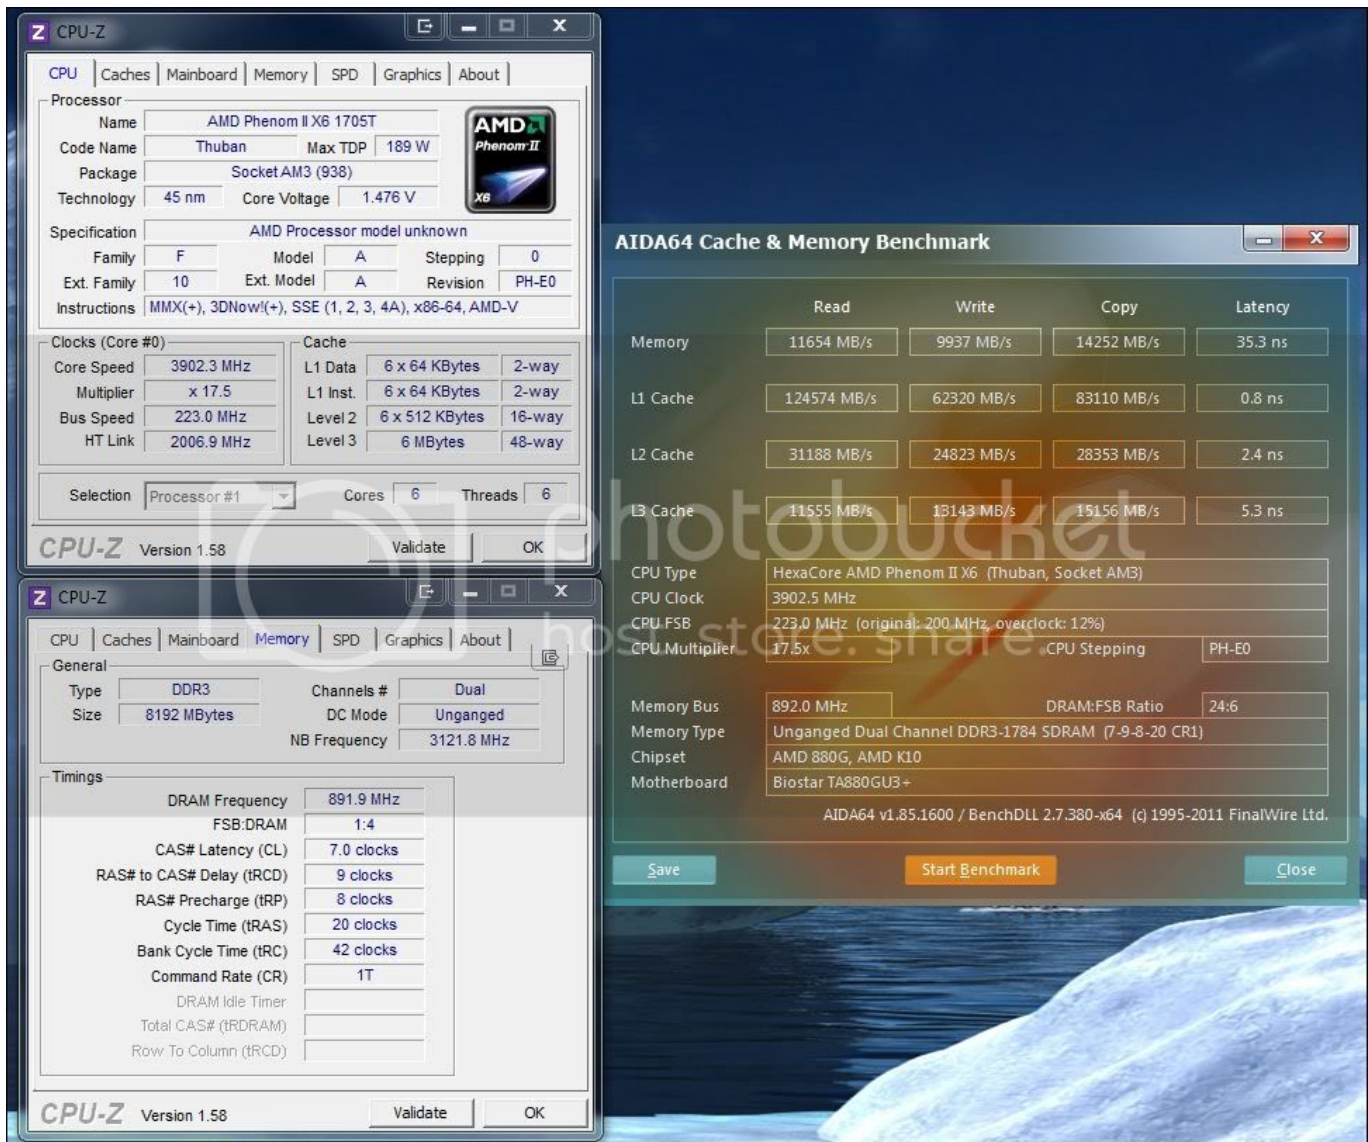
CPU-Z

CPU | Caches | Mainboard | Memory | SPD | Graphics | About

Processor
Name AMD Phenom II X6 1705T
Code Name Thuban Max TDP 189 W
Package Socket AM3 (938)
Technology 45 nm Core Voltage 1.476 V
AMD Phenom II X6
Specification AMD Processor model unknown
Family F Model A Stepping 0
Ext. Family 10 Ext. Model A Revision PH-E0
Instructions MMX(+), 3DNow!(+), SSE (1, 2, 3, 4A), x86-64, AMD-V

Clocks (Core #0)
Core Speed 3902.3 MHz
Multiplier x 17.5
Bus Speed 223.0 MHz
HT Link 2006.9 MHz

Cache
L1 Data 6 x 64 KBytes 2-way
L1 Inst. 6 x 64 KBytes 2-way
Level 2 6 x 512 KBytes 16-way
Level 3 6 MBytes 48-way

Selection Processor #1 Cores 6 Threads 6

CPU-Z Version 1.58 Validate OK

CPU-Z

CPU | Caches | Mainboard | Memory | SPD | Graphics | About

General
Type DDR3 Channels # Dual
Size 8192 MBytes DC Mode Unganged
NB Frequency 3121.8 MHz

Timings
DRAM Frequency 891.9 MHz
FSB:DRAM 1:4
CAS# Latency (CL) 7.0 clocks
RAS# to CAS# Delay (tRCD) 9 clocks
RAS# Precharge (tRP) 8 clocks
Cycle Time (tRAS) 20 clocks
Bank Cycle Time (tRC) 42 clocks
Command Rate (CR) 1T
DRAM Idle Timer
Total CAS# (tRDRAM)
Row To Column (tRCD)

CPU-Z Version 1.58 Validate OK

AIDA64 Cache & Memory Benchmark

| | Read | Write | Copy | Latency |
|---|---|---|---|---|
| Memory | 11654 MB/s | 9937 MB/s | 14252 MB/s | 35.3 ns |
| L1 Cache | 124574 MB/s | 62320 MB/s | 83110 MB/s | 0.8 ns |
| L2 Cache | 31188 MB/s | 24823 MB/s | 28353 MB/s | 2.4 ns |
| L3 Cache | 11555 MB/s | 13143 MB/s | 15156 MB/s | 5.3 ns |

CPU Type HexaCore AMD Phenom II X6 (Thuban, Socket AM3)
CPU Clock 3902.5 MHz
CPU FSB 223.0 MHz (original: 200 MHz, overclock: 12%)
CPU Multiplier 17.5x CPU Stepping PH-E0

Memory Bus 892.0 MHz DRAM:FSB Ratio 24:6
Memory Type Unganged Dual Channel DDR3-1784 SDRAM (7-9-8-20 CR1)
Chipset AMD 880G, AMD K10
Motherboard Biostar TA880GU3+

AIDA64 v1.85.1600 / BenchDLL 2.7.380-x64 (c) 1995-2011 FinalWire Ltd.

Save Start Benchmark Close

photobucket host. store. share